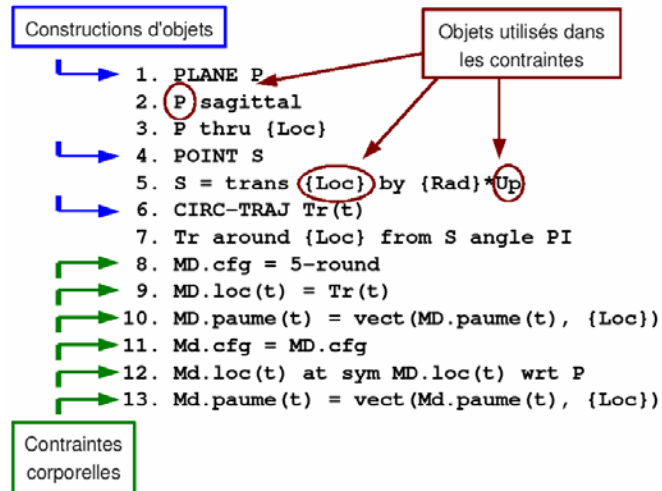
Constructions d'objets

Objets utilisés dans les contraintes

1. PLANE P
2. P sagittal
3. P thru {Loc}
4. POINT S
5. S = trans {Loc} by {Rad}*Up
6. CIRC-TRAJ Tr(t)
7. Tr around {Loc} from S angle PI
8. MD.cfg = 5-round
9. MD.loc(t) = Tr(t)
10. MD.paume(t) = vect(MD.paume(t), {Loc})
11. Md.cfg = MD.cfg
12. Md.loc(t) at sym MD.loc(t) wrt P
13. Md.paume(t) = vect(Md.paume(t), {Loc})

Contraintes corporelles